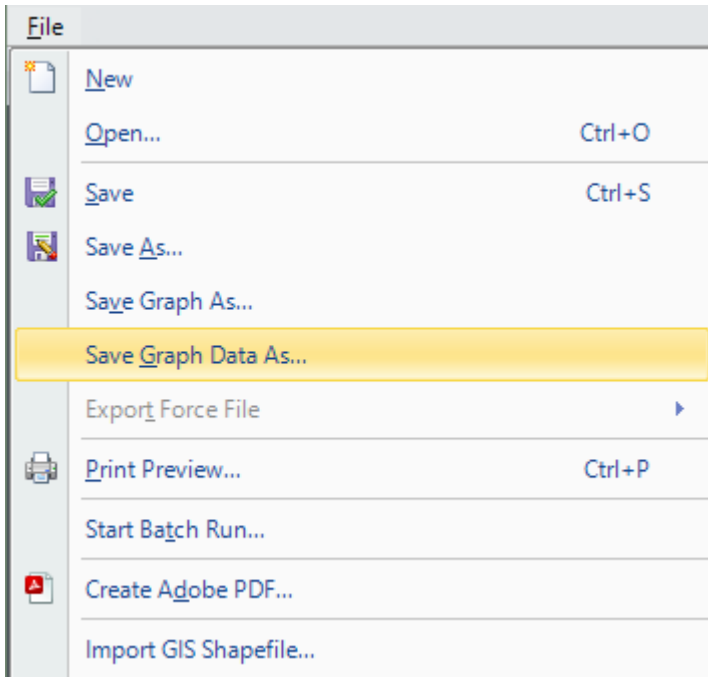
File

New

Open... Ctrl+O

Save Ctrl+S

Save As...

Save Graph As...

Save Graph Data As...

Export Force File

Print Preview... Ctrl+P

Start Batch Run...

Create Adobe PDF...

Import GIS Shapefile...